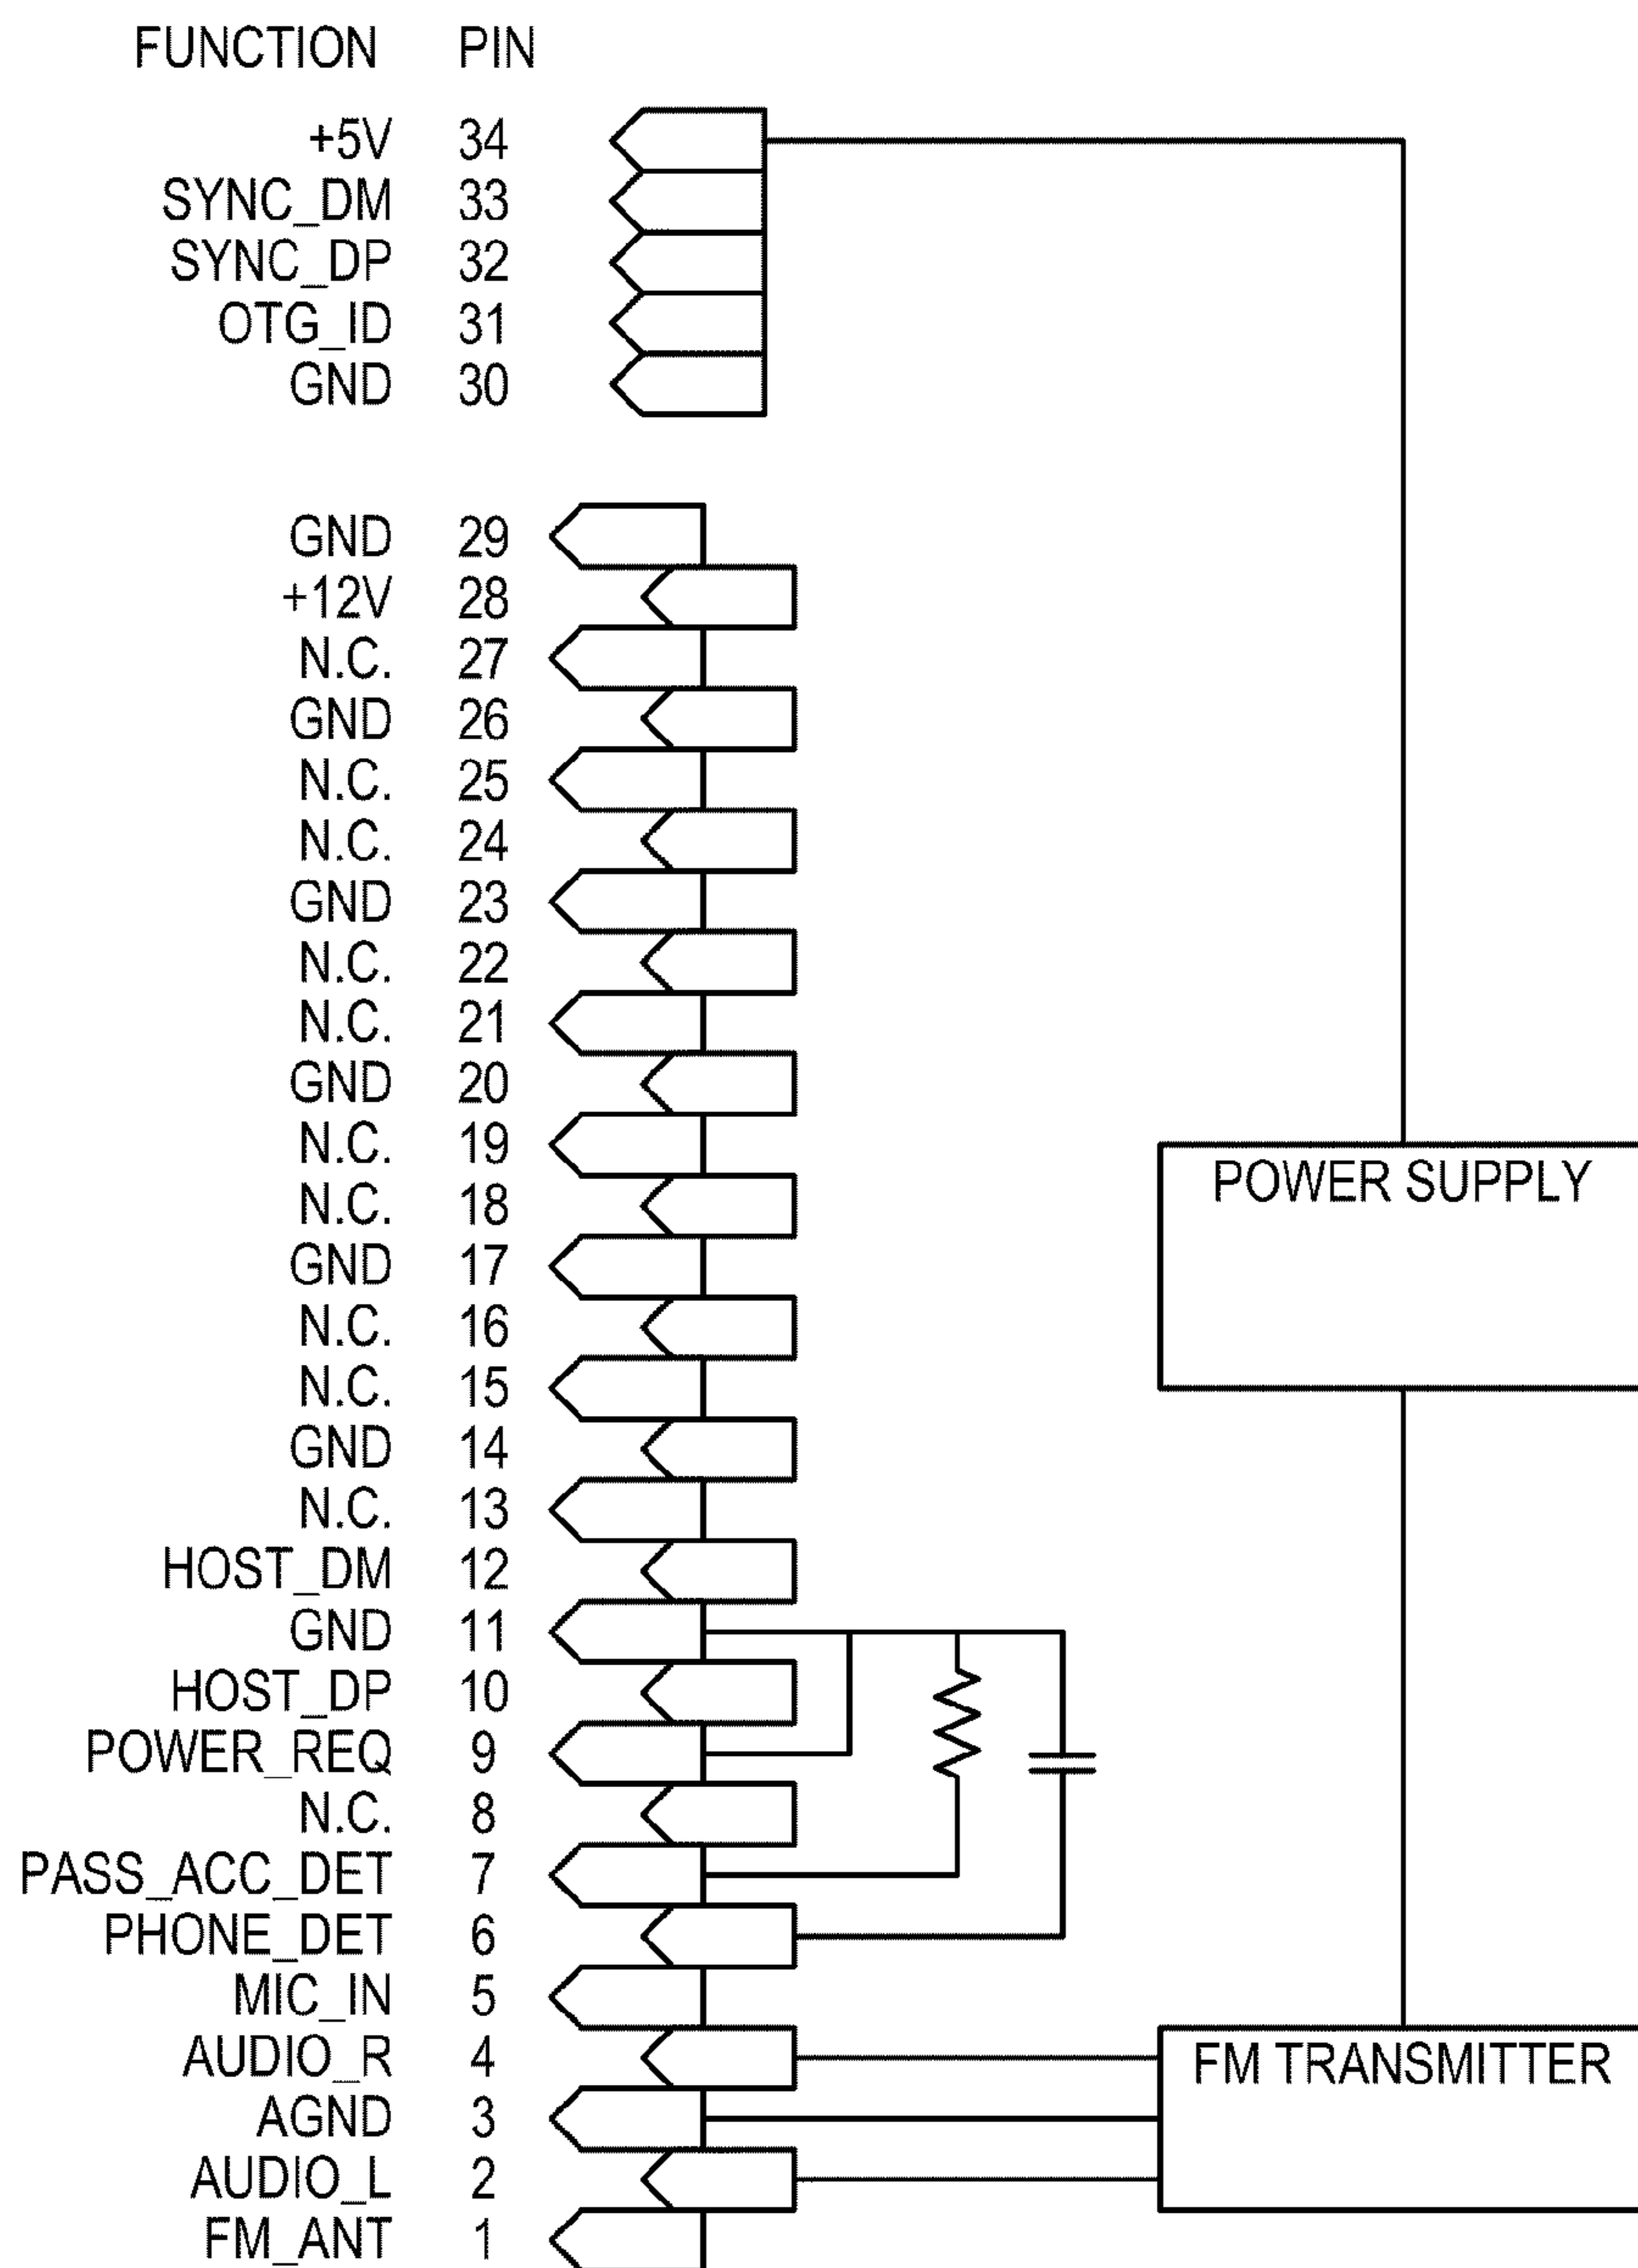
| FUNCTION | PIN |
|---|---|
| +5V | 34 |
| SYNC_DM | 33 |
| SYNC_DP | 32 |
| OTG_ID | 31 |
| GND | 30 |
| GND | 29 |
| +12V | 28 |
| N.C. | 27 |
| GND | 26 |
| N.C. | 25 |
| N.C. | 24 |
| GND | 23 |
| N.C. | 22 |
| N.C. | 21 |
| GND | 20 |
| N.C. | 19 |
| N.C. | 18 |
| GND | 17 |
| N.C. | 16 |
| N.C. | 15 |
| GND | 14 |
| N.C. | 13 |
| HOST_DM | 12 |
| GND | 11 |
| HOST_DP | 10 |
| POWER_REQ | 9 |
| N.C. | 8 |
| PASS_ACC_DET | 7 |
| PHONE_DET | 6 |
| MIC_IN | 5 |
| AUDIO_R | 4 |
| AGND | 3 |
| AUDIO_L | 2 |
| FM_ANT | 1 |

POWER SUPPLY

FM TRANSMITTER